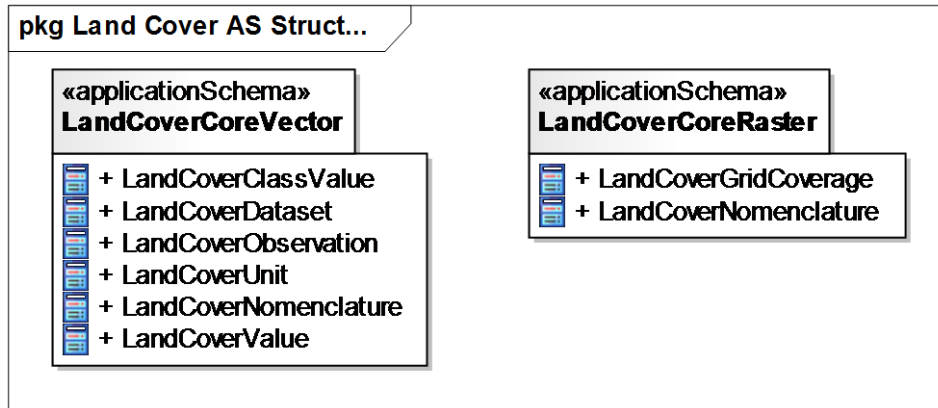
pkg Land Cover AS Struct...

«applicationSchema»
LandCoverCoreVector

+ LandCoverClassValue
+ LandCoverDataset
+ LandCoverObservation
+ LandCoverUnit
+ LandCoverNomenclature
+ LandCoverValue

«applicationSchema»
LandCoverCoreRaster

+ LandCoverGridCoverage
+ LandCoverNomenclature